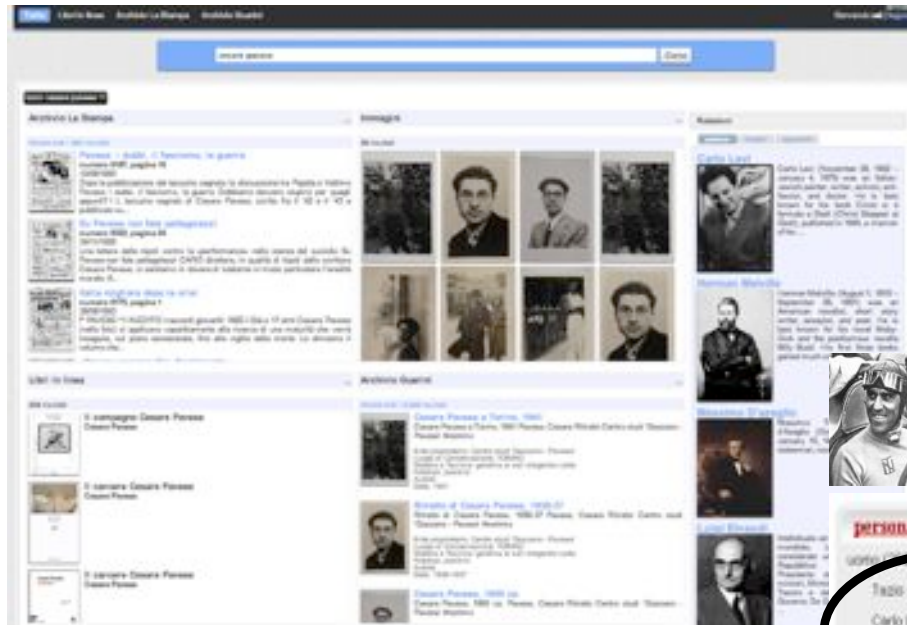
Tutto Libri in linea Archivio La Stampa Archivio Guarini

cesare pavese

Cerca

Archivio La Stampa

Immagini

Persone

Pavese – Italiani – Il fascismo, la guerra

Su Pavese non fate pettegolezzi

Carlo Levi

Carlo Levi (November 29, 1902 – January 4, 1975) was an Italian-Jewish painter, writer, activist, anti-fascist, and doctor. He is best known for his book Christ Stopped at Eboli, published in 1945, a memoir of his...

Herman Melville

Herman Melville (August 1, 1819 – September 28, 1891) was an American novelist, short story writer, essayist, and poet. He is best known for his novel Moby-Dick and the posthumous novella Billy Budd.

Massimo D'Azeglio

Luigi Einaudi

Libri in linea

Il compagno Cesare Pavese
Cesare Pavese

Il carcere Cesare Pavese
Cesare Pavese

Il carcere Cesare Pavese
Cesare Pavese

Archivio Guarini

Cesare Pavese a Torino, 1940

Ritratto di Cesare Pavese, 1935-37

Cesare Pavese, 1950 ca.

person

Tazio

Carlo